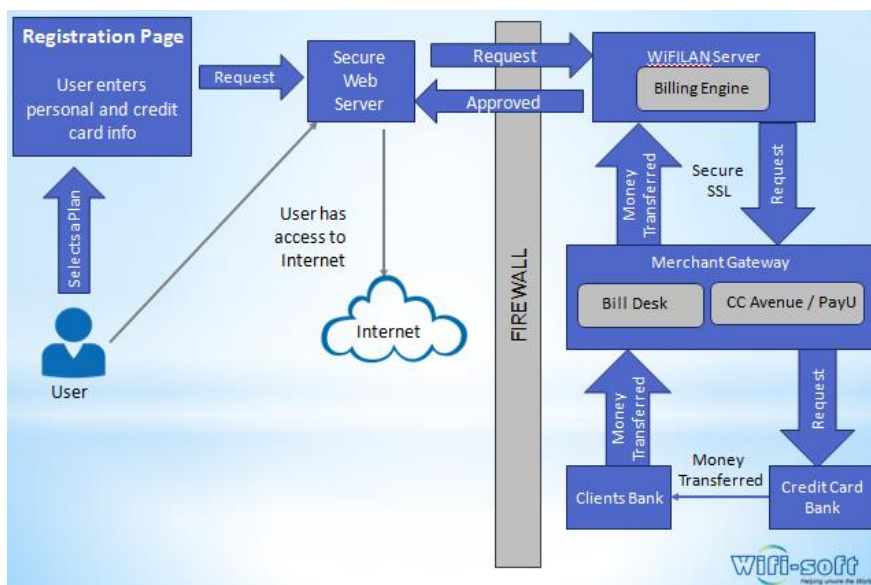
Registration Page

User enters personal and credit card info

Request

Secure Web Server

Request

Approved

WiFILAN Server

Billing Engine

Selects a Plan

User has access to Internet

Money Transferred

Secure SSL

Request

FIREWALL

Merchant Gateway

Bill Desk

CC Avenue / PayU

Internet

User

Money Transferred

Request

Money Transferred

Clients Bank

Credit Card Bank

Wifi-soft

Helping unwire the World